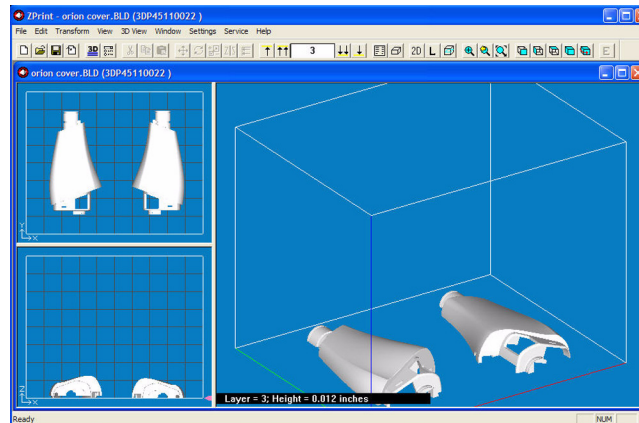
ZPrint - orion cover.BLD (3DP45110022 )

File Edit Transform View 3D View Window Settings Service Help

3D

3

2D L

E

orion cover.BLD (3DP45110022 )

Y
X

Z
X

Layer = 3; Height = 0.012 inches

Ready

NUM